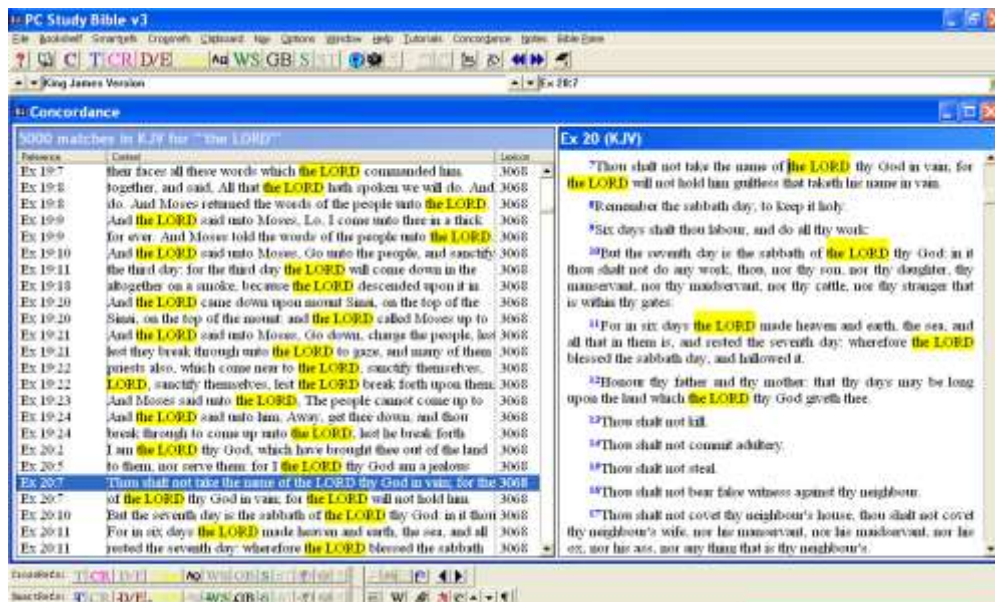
PC Study Bible v3

File Bookshelf Smartpath Crossrefs Clipboard Map Options Window Help Tutorials Concordance Notes Bible Base

? C T CR D/E WS GB S

King James Version

Ex 20:7

Concordance

5000 matches in KJV for "the LORD"

| Reference | Context | Lookup |
|---|---|---|
| Ex 19:7 | their faces all these words which the LORD commanded him. | 3068 |
| Ex 19:8 | together, and said, All that the LORD hath spoken we will do. And | 3068 |
| Ex 19:8 | do. And Moses returned the words of the people unto the LORD. | 3068 |
| Ex 19:9 | And the LORD said unto Moses, Lo, I come unto thee in a thick | 3068 |
| Ex 19:9 | for ever. And Moses told the words of the people unto the LORD. | 3068 |
| Ex 19:10 | And the LORD said unto Moses, Go unto the people, and sanctify | 3068 |
| Ex 19:11 | the third day: for the third day the LORD will come down in the | 3068 |
| Ex 19:18 | altogether on a smoke, because the LORD descended upon it in | 3068 |
| Ex 19:20 | And the LORD came down upon mount Sinai, on the top of the | 3068 |
| Ex 19:20 | Sinai, on the top of the mount: and the LORD called Moses up to | 3068 |
| Ex 19:21 | And the LORD said unto Moses, Go down, charge the people, lest | 3068 |
| Ex 19:21 | lest they break through unto the LORD to gaze, and many of them | 3068 |
| Ex 19:22 | priests also, which come near to the LORD, sanctify themselves, | 3068 |
| Ex 19:22 | LORD, sanctify themselves, lest the LORD break forth upon them. | 3068 |
| Ex 19:23 | And Moses said unto the LORD, The people cannot come up to | 3068 |
| Ex 19:24 | And the LORD said unto him, Away, get thee down, and thou | 3068 |
| Ex 19:24 | break through to come up unto the LORD, lest he break forth | 3068 |
| Ex 20:2 | I am the LORD thy God, which have brought thee out of the land | 3068 |
| Ex 20:5 | to them, nor serve them: for I the LORD thy God am a jealous | 3068 |
| Ex 20:7 | Thou shalt not take the name of the LORD thy God in vain; for the | 3068 |
| Ex 20:7 | of the LORD thy God in vain; for the LORD will not hold him | 3068 |
| Ex 20:10 | But the seventh day is the sabbath of the LORD thy God: in it thou | 3068 |
| Ex 20:11 | For in six days the LORD made heaven and earth, the sea, and all | 3068 |
| Ex 20:11 | rested the seventh day: wherefore the LORD blessed the sabbath | 3068 |

Ex 20 (KJV)

7Thou shalt not take the name of the LORD thy God in vain; for the LORD will not hold him guiltless that taketh his name in vain.

8Remember the sabbath day, to keep it holy.

9Six days shalt thou labour, and do all thy work:

10But the seventh day is the sabbath of the LORD thy God: in it thou shalt not do any work, thou, nor thy son, nor thy daughter, thy manservant, nor thy maidservant, nor thy cattle, nor thy stranger that is within thy gates:

11For in six days the LORD made heaven and earth, the sea, and all that in them is, and rested the seventh day: wherefore the LORD blessed the sabbath day, and hallowed it.

12Honour thy father and thy mother: that thy days may be long upon the land which the LORD thy God giveth thee.

13Thou shalt not kill.

14Thou shalt not commit adultery.

15Thou shalt not steal.

16Thou shalt not bear false witness against thy neighbour.

17Thou shalt not covet thy neighbour's house, thou shalt not covet thy neighbour's wife, nor his manservant, nor his maidservant, nor his ox, nor his ass, nor any thing that is thy neighbour's.

CrossRefs: T CR D/E WS GB S

SearchRefs: T CR D/E WS GB S W